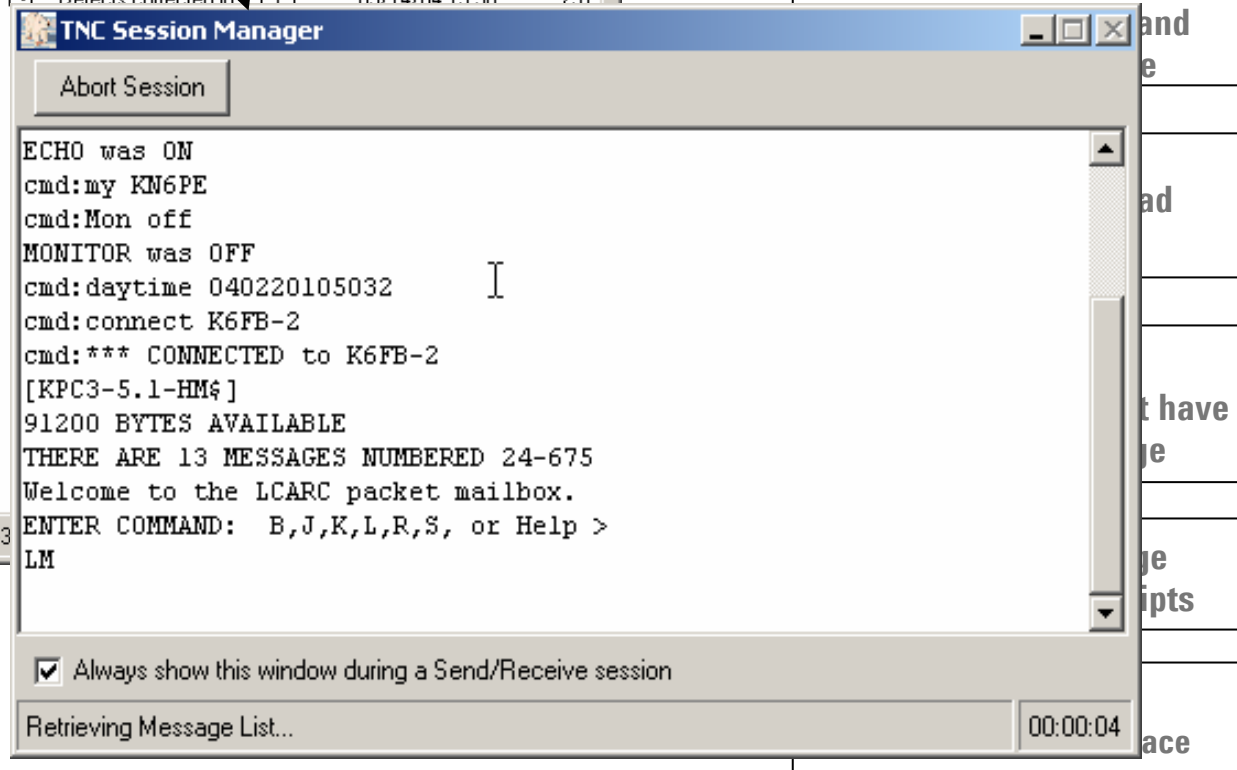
TNC Session Manager

Abort Session

ECHO was ON
cmd:my KN6PE
cmd:Mon off
MONITOR was OFF
cmd:daytime 040220105032
cmd:connect K6FB-2
cmd:*** CONNECTED to K6FB-2
[KPC3-5.1-HM$]
91200 BYTES AVAILABLE
THERE ARE 13 MESSAGES NUMBERED 24-675
Welcome to the LCARC packet mailbox.
ENTER COMMAND: B,J,K,L,R,S, or Help >
LM

Always show this window during a Send/Receive session

Retrieving Message List...

00:00:04

and
e
ad
t have
ge
ge
ipts
ace